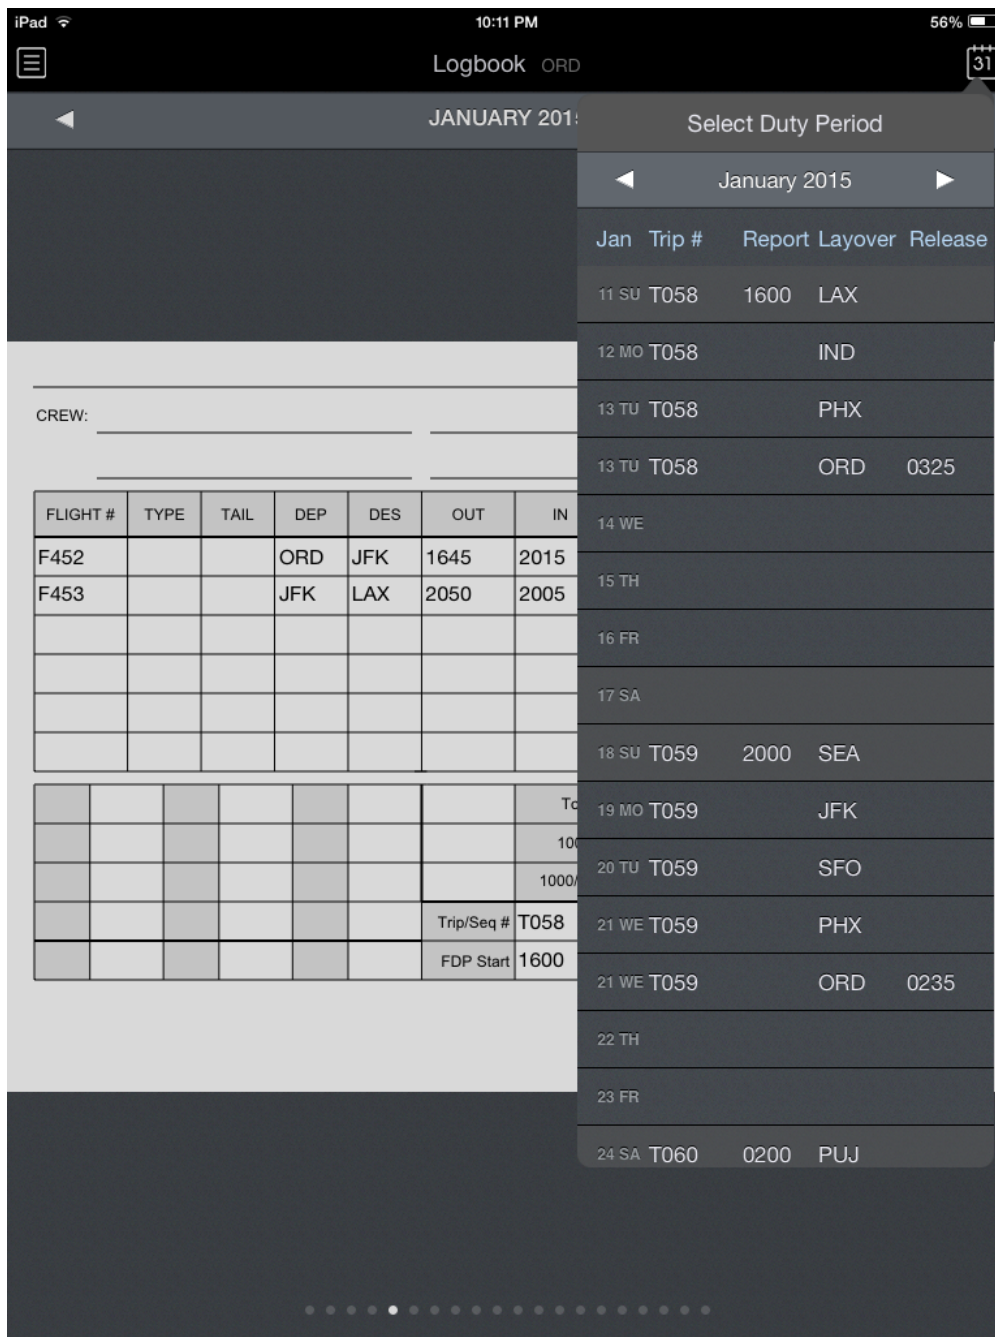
iPad 10:11 PM 56%

Logbook ORD 31

JANUARY 201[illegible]

CREW:

| FLIGHT # | TYPE | TAIL | DEP | DES | OUT | IN |
|---|---|---|---|---|---|---|
| F452 | | | ORD | JFK | 1645 | 2015 |
| F453 | | | JFK | LAX | 2050 | 2005 |
| | | | | | | |
| | | | | | | |
| | | | | | | |
| | | | | | | |

To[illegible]
10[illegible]
1000/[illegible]
Trip/Seq # T058
FDP Start 1600

Select Duty Period

January 2015

| Jan | Trip # | Report | Layover | Release |
|---|---|---|---|---|
| 11 SU | T058 | 1600 | LAX | |
| 12 MO | T058 | | IND | |
| 13 TU | T058 | | PHX | |
| 13 TU | T058 | | ORD | 0325 |
| 14 WE | | | | |
| 15 TH | | | | |
| 16 FR | | | | |
| 17 SA | | | | |
| 18 SU | T059 | 2000 | SEA | |
| 19 MO | T059 | | JFK | |
| 20 TU | T059 | | SFO | |
| 21 WE | T059 | | PHX | |
| 21 WE | T059 | | ORD | 0235 |
| 22 TH | | | | |
| 23 FR | | | | |
| 24 SA | T060 | 0200 | PUJ | |